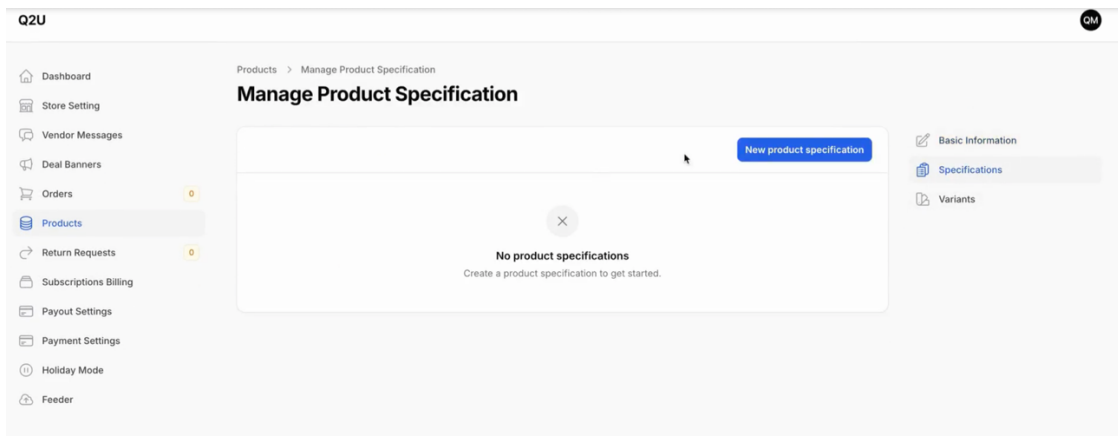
Q2U

QM

Dashboard
Store Setting
Vendor Messages
Deal Banners
Orders 0
Products
Return Requests 0
Subscriptions Billing
Payout Settings
Payment Settings
Holiday Mode
Feeder

Products > Manage Product Specification

Manage Product Specification

New product specification

No product specifications
Create a product specification to get started.

Basic Information
Specifications
Variants